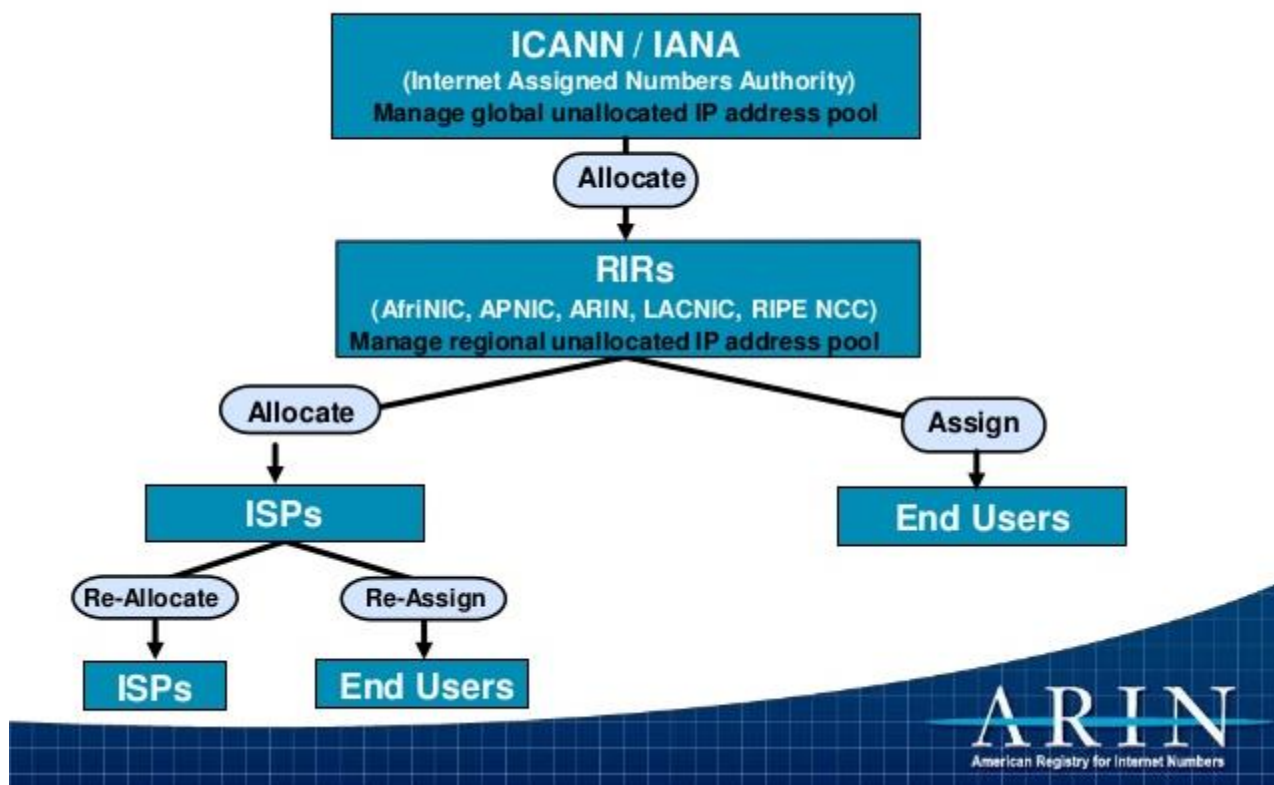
ICANN / IANA
(Internet Assigned Numbers Authority)
Manage global unallocated IP address pool

Allocate

RIRs
(AfriNIC, APNIC, ARIN, LACNIC, RIPE NCC)
Manage regional unallocated IP address pool

Allocate

Assign

ISPs

End Users

Re-Allocate

Re-Assign

ISPs

End Users

ARIN
American Registry for Internet Numbers